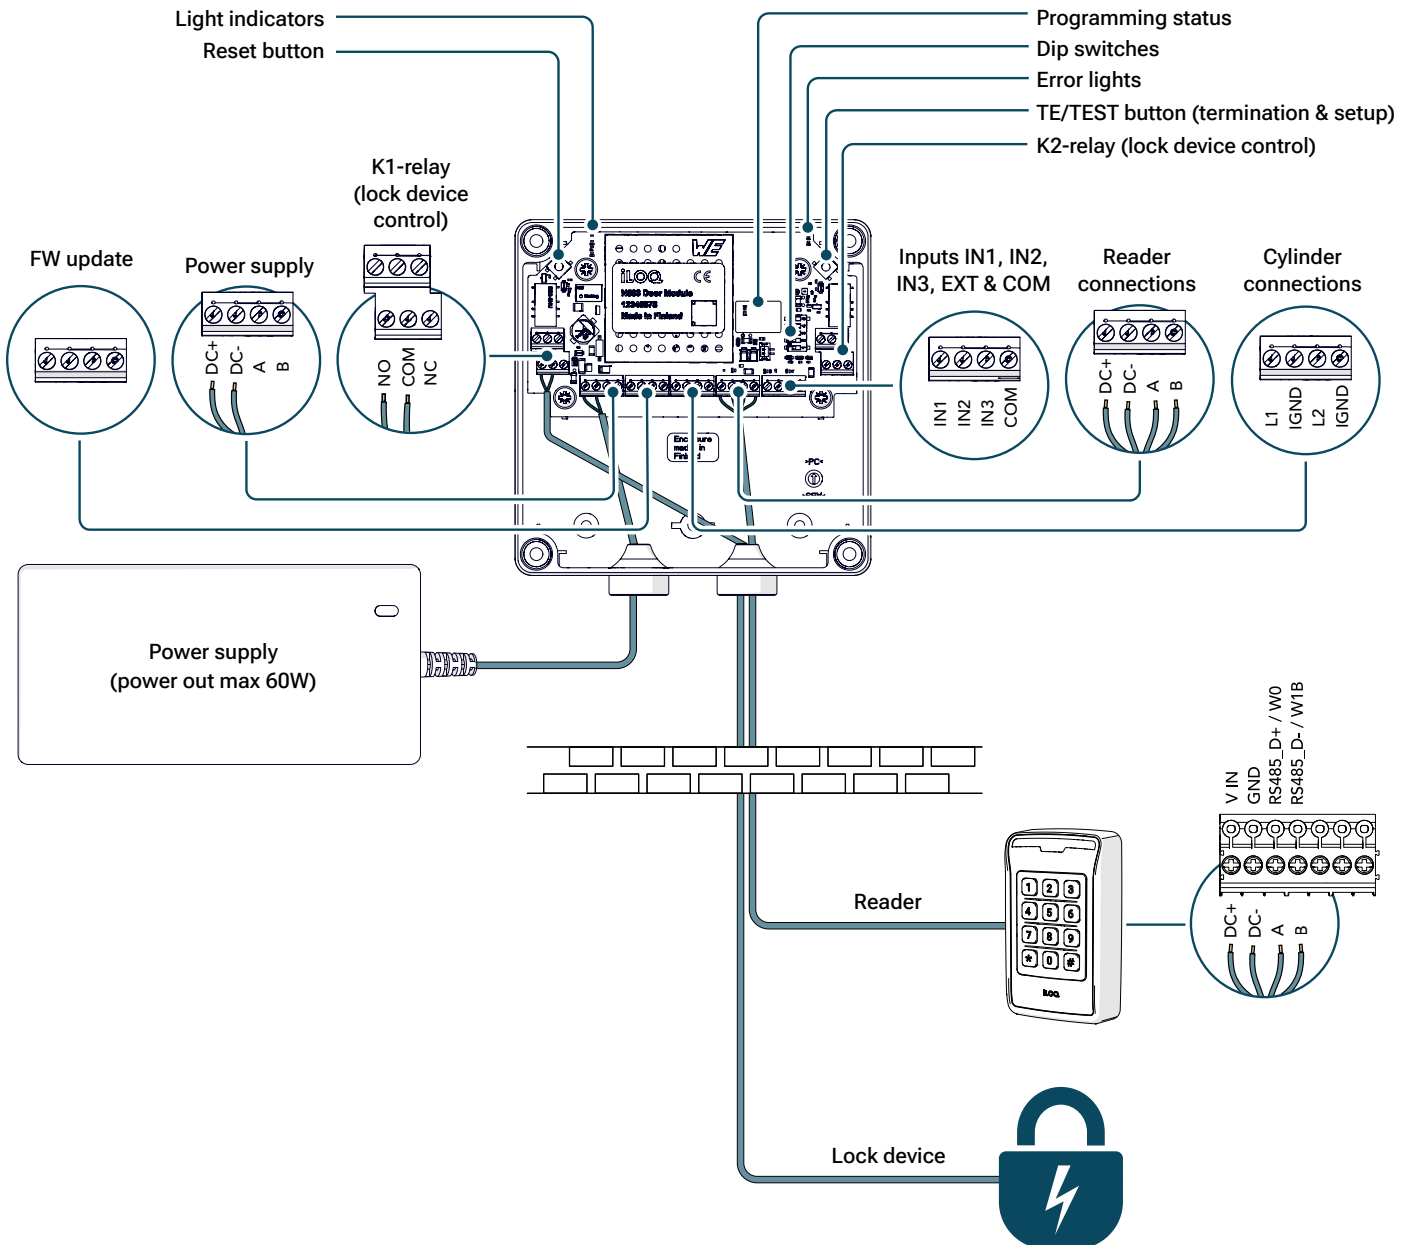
Light indicators
Reset button
Programming status
Dip switches
Error lights
TE/TEST button (termination & setup)
K2-relay (lock device control)

K1-relay
(lock device
control)

FW update

Power supply

DC+
DC-
A
B

NO
COM
NC

iLOQ
N000 Door Module
Made in Finland

Inputs IN1, IN2,
IN3, EXT & COM

IN1
IN2
IN3
COM

Reader
connections

DC+
DC-
A
B

Cylinder
connections

L1
IGND
L2
IGND

Power supply
(power out max 60W)

V IN
GND
RS485_D+ / W0
RS485_D- / W1B

Reader

DC+
DC-
A
B

1 2 3
4 5 6
7 8 9
* 0 #

iLOQ

Lock device